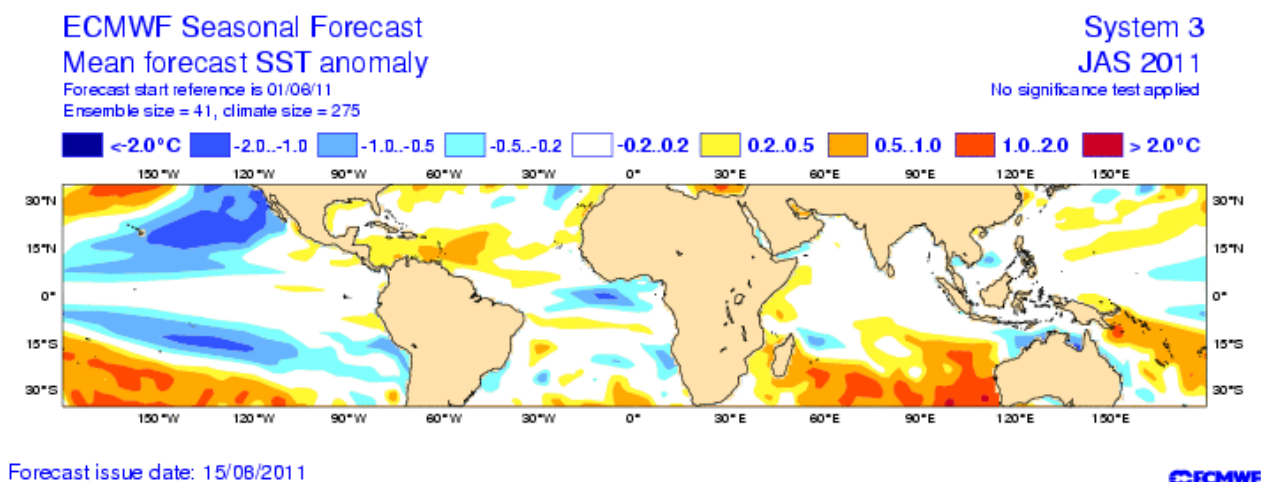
ECMWF Seasonal Forecast
Mean forecast SST anomaly
Forecast start reference is 01/06/11
Ensemble size = 41, climate size = 275

System 3
JAS 2011
No significance test applied

<-2.0°C  -2.0..-1.0  -1.0..-0.5  -0.5..-0.2  -0.2..0.2  0.2..0.5  0.5..1.0  1.0..2.0  > 2.0°C

150°W 120°W 90°W 60°W 30°W 0° 30°E 60°E 90°E 120°E 150°E

30°N 15°N 0° 15°S 30°S

30°N 15°N 0° 15°S 30°S

150°W 120°W 90°W 60°W 30°W 0° 30°E 60°E 90°E 120°E 150°E

Forecast issue date: 15/06/2011

ECMWF